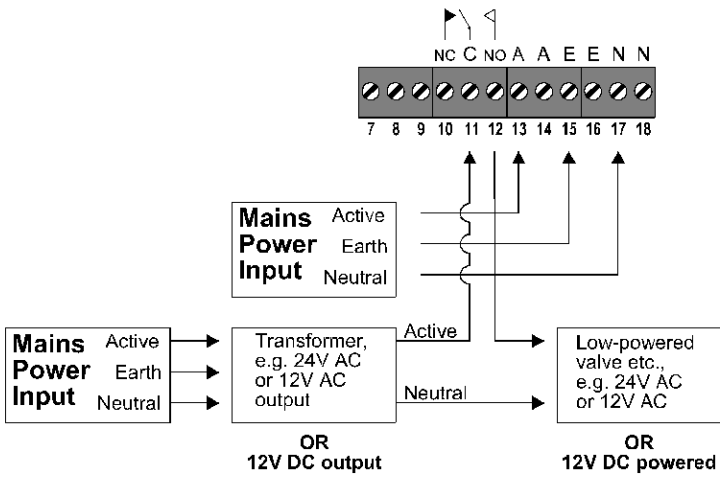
NC C NO A A E E N N

7 8 9 10 11 12 13 14 15 16 17 18

Mains Power Input
Active
Earth
Neutral

Mains Power Input
Active
Earth
Neutral

Transformer, e.g. 24V AC or 12V AC output

Active

Neutral

Low-powered valve etc., e.g. 24V AC or 12V AC

OR
12V DC output

OR
12V DC powered